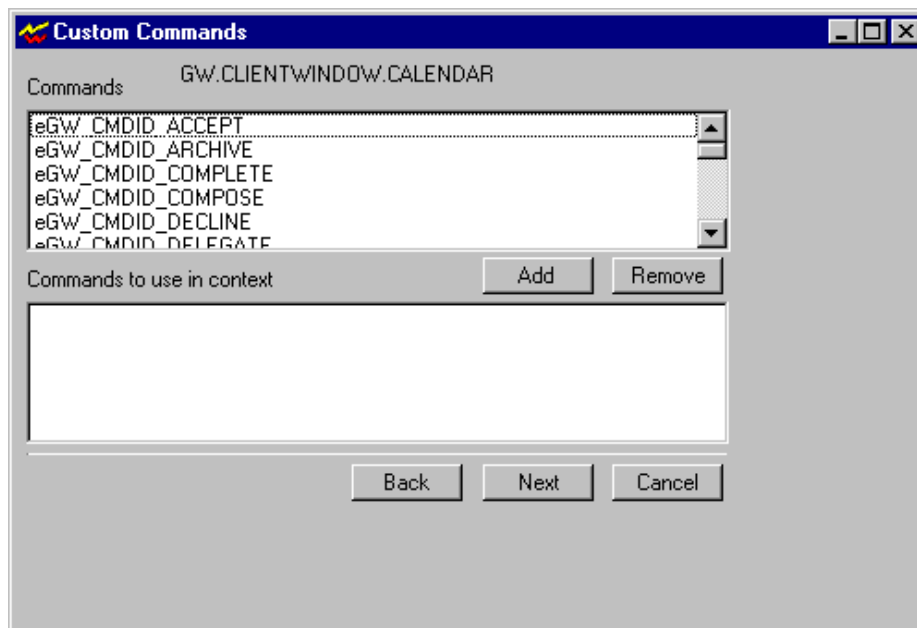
Custom Commands

Commands GW.CLIENTWINDOW.CALENDAR

eGW_CMDID_ACCEPT
eGW_CMDID_ARCHIVE
eGW_CMDID_COMPLETE
eGW_CMDID_COMPOSE
eGW_CMDID_DECLINE
eGW_CMDID_DELEGATE

Commands to use in context

Add Remove

Back Next Cancel